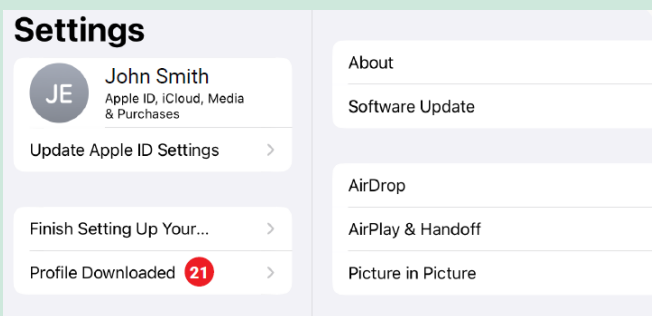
Settings

JE John Smith
Apple ID, iCloud, Media & Purchases

Update Apple ID Settings

Finish Setting Up Your...

Profile Downloaded 21

About

Software Update

AirDrop

AirPlay & Handoff

Picture in Picture